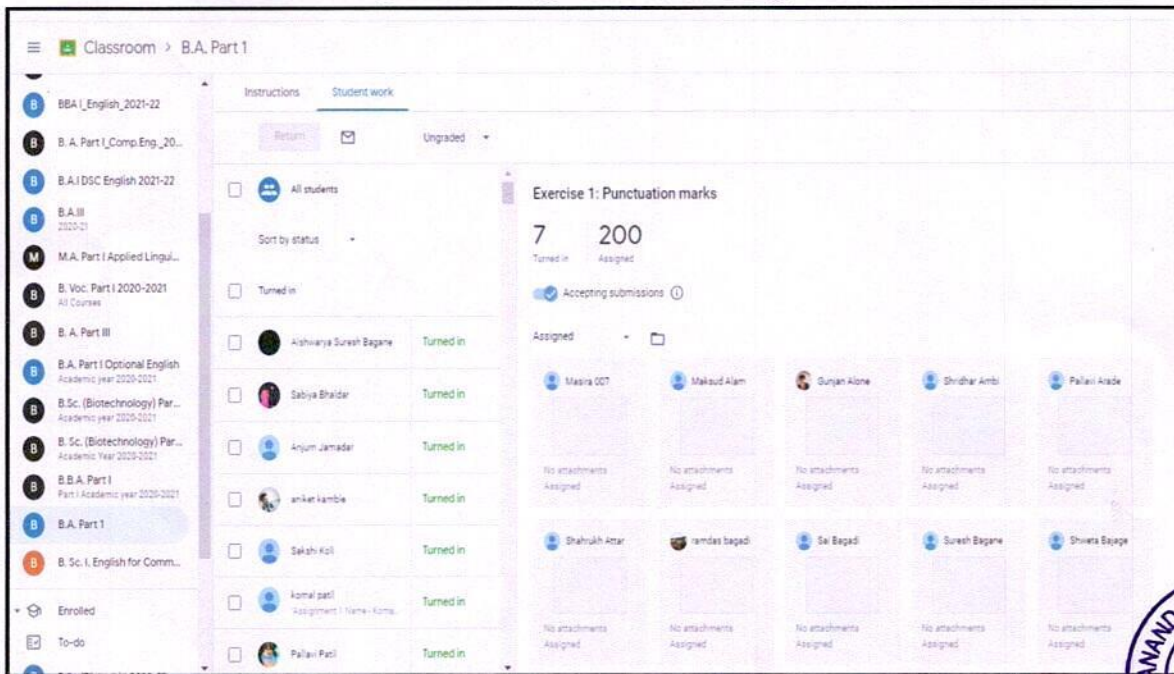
Classroom > B.A. Part 1

BBA I_English_2021-22
B. A. Part I_Comp.Eng._20...
B.A.I DSC English 2021-22
B.A.III
2020-21
M.A. Part I Applied Lingui...
B. Voc. Part I 2020-2021
All Courses
B. A. Part III
B.A. Part I Optional English
Academic year 2020-2021
B.Sc. (Biotechnology) Par...
Academic year 2020-2021
B. Sc. (Biotechnology) Par...
Academic year 2020-2021
B.B.A. Part I
Part I Academic year 2020-2021
B.A. Part 1
B. Sc. I, English for Comm...
Enrolled
To-do

Instructions Student work

Return Ungraded

All students
Sort by status
Turned in

| | |
|---|---|
| Aishwarya Suresh Bagane | Turned in |
| Sabiya Bhaldar | Turned in |
| Anjum Jamadar | Turned in |
| aniket kamble | Turned in |
| Sakshi Koli | Turned in |
| komal patil Assignment 1 Name- Koma... | Turned in |
| Pallavi Patil | Turned in |

Exercise 1: Punctuation marks
7 Turned in 200 Assigned
Accepting submissions

Assigned

Masira 007 No attachments Assigned
Maksud Alam No attachments Assigned
Gunjan Alone No attachments Assigned
Shridhar Ambi No attachments Assigned
Pallavi Arade No attachments Assigned
Shahrukh Attar No attachments Assigned
ramdas bagadi No attachments Assigned
Sai Bagadi No attachments Assigned
Suresh Bagane No attachments Assigned
Shweta Bajage No attachments Assigned